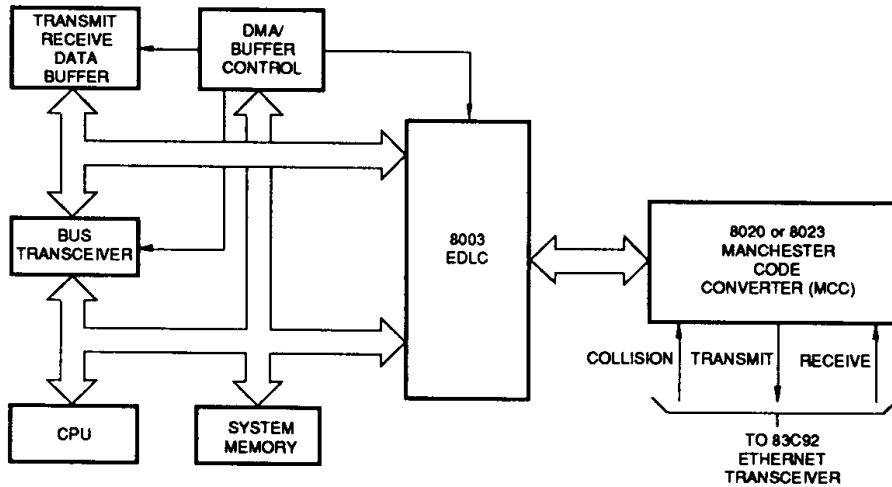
TRANSMIT RECEIVE DATA BUFFER

DMA/ BUFFER CONTROL

BUS TRANSCEIVER

8003 EDLC

8020 or 8023 MANCHESTER CODE CONVERTER (MCC)

COLLISION

TRANSMIT

RECEIVE

CPU

SYSTEM MEMORY

TO 83C92 ETHERNET TRANSCEIVER